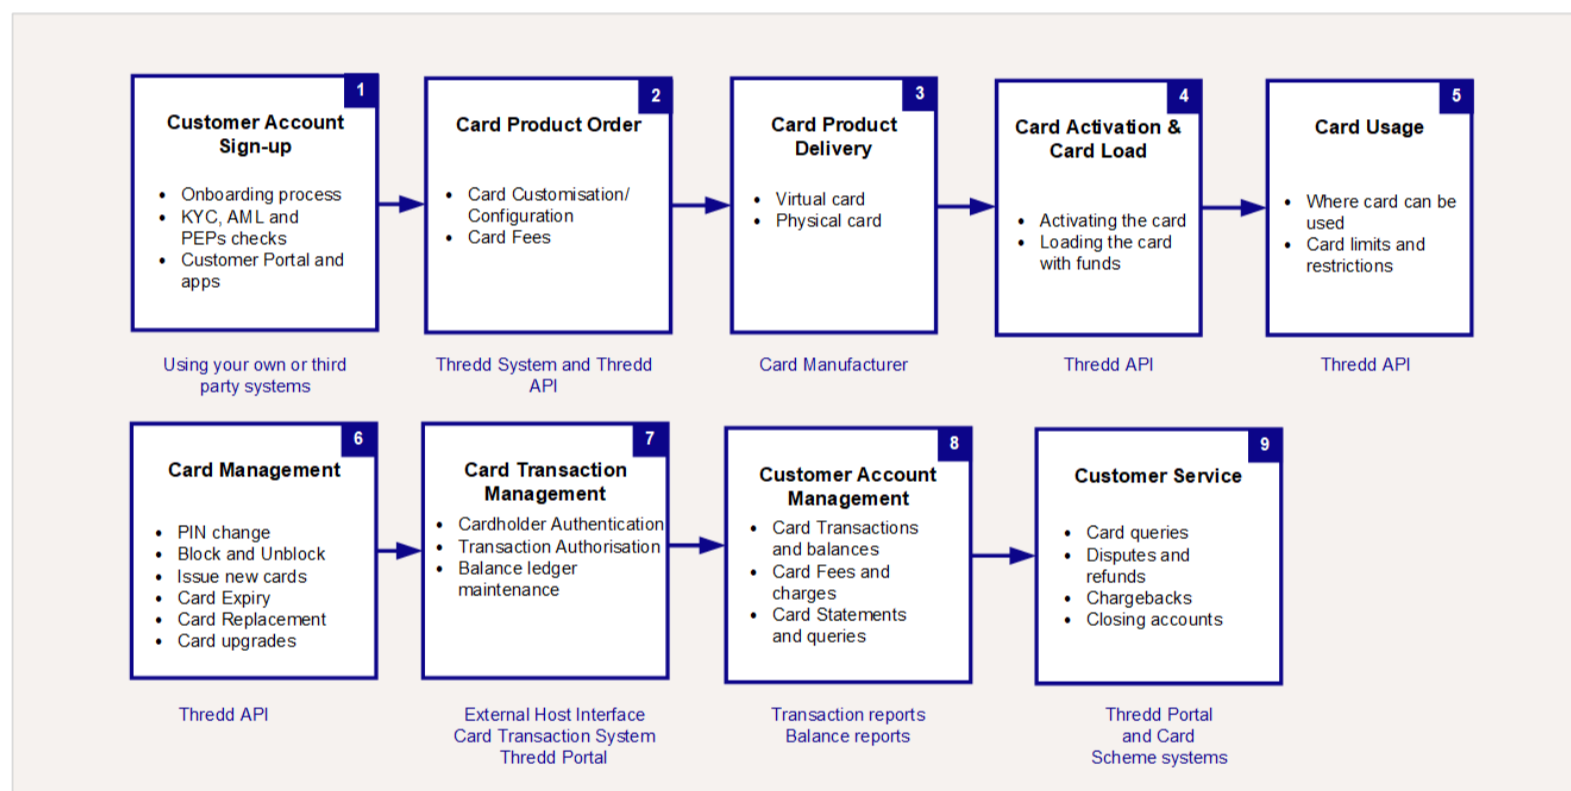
1
Customer Account Sign-up

- Onboarding process
- KYC, AML and PEPs checks
- Customer Portal and apps

Using your own or third party systems

2
Card Product Order

- Card Customisation/ Configuration
- Card Fees

Thredd System and Thredd API

3
Card Product Delivery

- Virtual card
- Physical card

Card Manufacturer

4
Card Activation & Card Load

- Activating the card
- Loading the card with funds

Thredd API

5
Card Usage

- Where card can be used
- Card limits and restrictions

Thredd API

6
Card Management

- PIN change
- Block and Unblock
- Issue new cards
- Card Expiry
- Card Replacement
- Card upgrades

Thredd API

7
Card Transaction Management

- Cardholder Authentication
- Transaction Authorisation
- Balance ledger maintenance

External Host Interface
Card Transaction System
Thredd Portal

8
Customer Account Management

- Card Transactions and balances
- Card Fees and charges
- Card Statements and queries

Transaction reports
Balance reports

9
Customer Service

- Card queries
- Disputes and refunds
- Chargebacks
- Closing accounts

Thredd Portal and Card Scheme systems